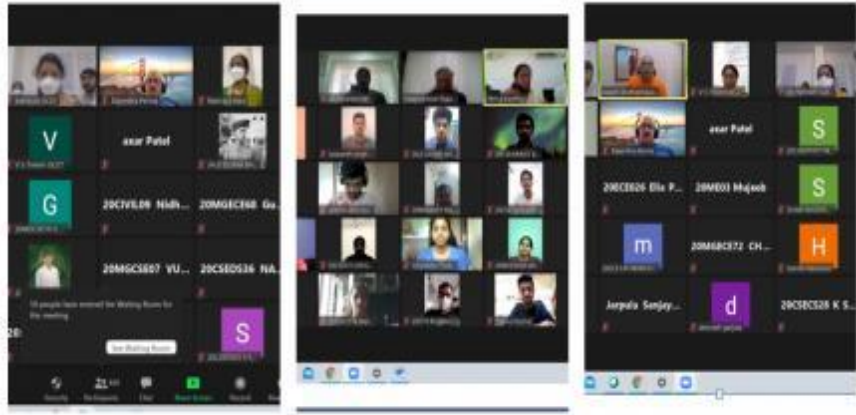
V

axar Patel

G

20CIVIL09 Nidh...

20MGECE68 Gu...

20MGCSE07 VU...

20CSEDS36 NA...

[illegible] people have entered the Waiting Room for the meeting

See Waiting Room

S

axar Patel

S

20CE026 Elis P...

20ME03 Mujeeb

S

m

20MGECE72 CH...

H

Jarpula Sanjay...

d

20CSEC528 K S...